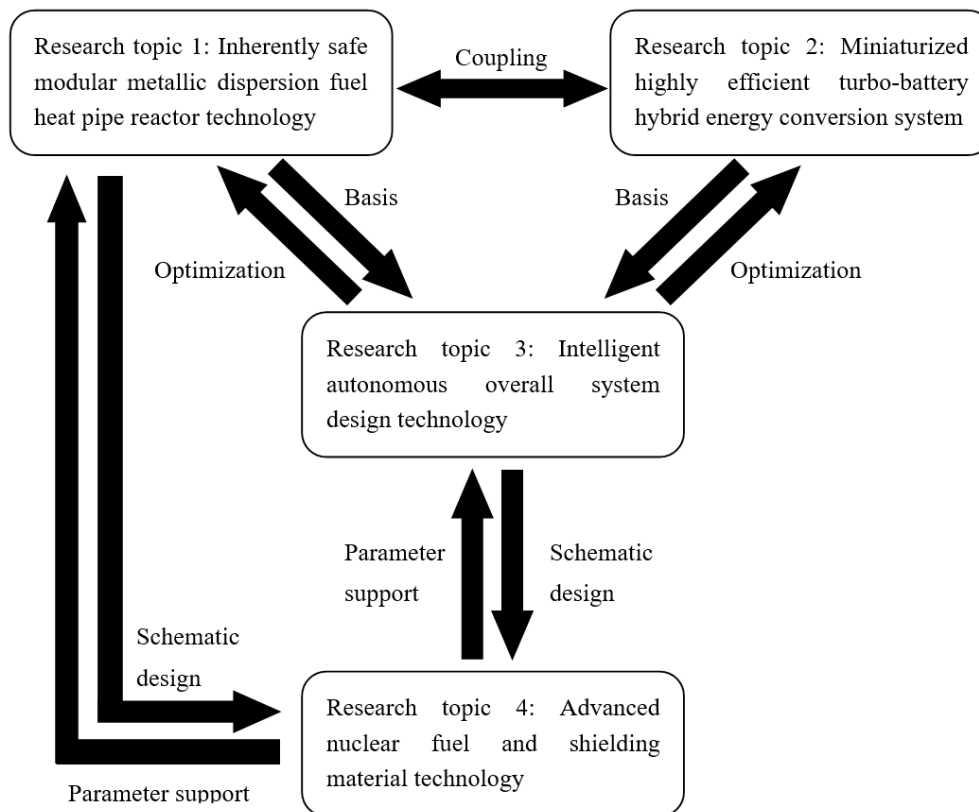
Research topic 1: Inherently safe modular metallic dispersion fuel heat pipe reactor technology

Coupling

Research topic 2: Miniaturized highly efficient turbo-battery hybrid energy conversion system

Basis

Optimization

Basis

Optimization

Research topic 3: Intelligent autonomous overall system design technology

Parameter support

Schematic design

Schematic design

Research topic 4: Advanced nuclear fuel and shielding material technology

Parameter support